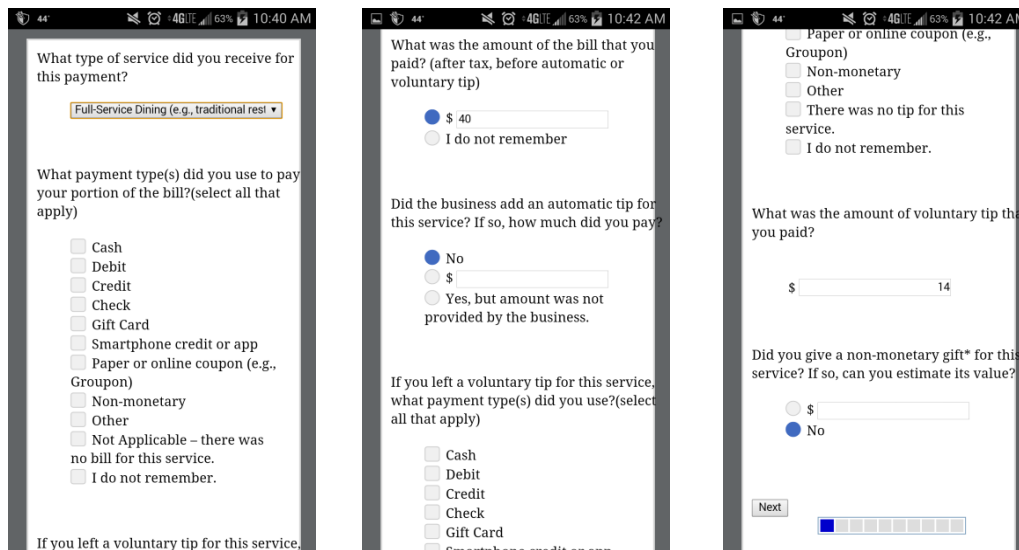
44° 4G LTE 63% 10:40 AM

What type of service did you receive for this payment?

Full-Service Dining (e.g., traditional rest ▾

What payment type(s) did you use to pay your portion of the bill?(select all that apply)

Cash
Debit
Credit
Check
Gift Card
Smartphone credit or app
Paper or online coupon (e.g., Groupon)
Non-monetary
Other
Not Applicable – there was no bill for this service.
I do not remember.

If you left a voluntary tip for this service,

44° 4G LTE 63% 10:42 AM

What was the amount of the bill that you paid? (after tax, before automatic or voluntary tip)

$ 40
I do not remember

Did the business add an automatic tip for this service? If so, how much did you pay?

No
$
Yes, but amount was not provided by the business.

If you left a voluntary tip for this service, what payment type(s) did you use?(select all that apply)

Cash
Debit
Credit
Check
Gift Card
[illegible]

44° 4G LTE 63% 10:42 AM

Paper or online coupon (e.g., Groupon)
Non-monetary
Other
There was no tip for this service.
I do not remember.

What was the amount of voluntary tip tha you paid?

$ 14

Did you give a non-monetary gift* for this service? If so, can you estimate its value?

$
No

Next